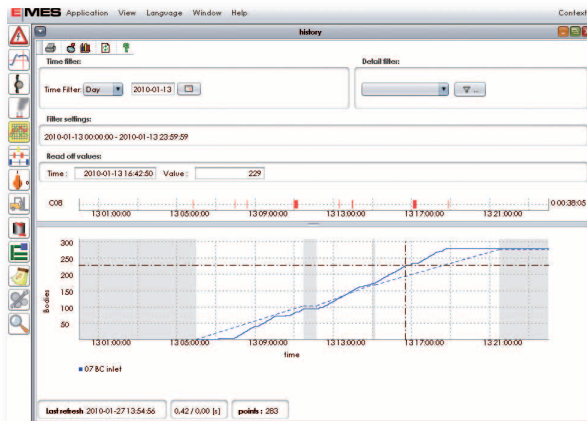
EMES Application View Language Window Help Context

history

Time filter:

Time Filter: Day 2010-01-13

Detail filter:

Filter settings:

2010-01-13 00:00:00 - 2010-01-13 23:59:59

Read off values:

Time : 2010-01-13 16:42:50 Value : 229

C08

13 01:00:00 13 05:00:00 13 09:00:00 13 13:00:00 13 17:00:00 13 21:00:00

0 00:38:05

300
250
200
150
100
50
0

Bodies

13 01:00:00 13 05:00:00 13 09:00:00 13 13:00:00 13 17:00:00 13 21:00:00

time

07 BC inlet

Last refresh 2010-01-27 13:54:56 0,42 / 0,00 [s] points : 283